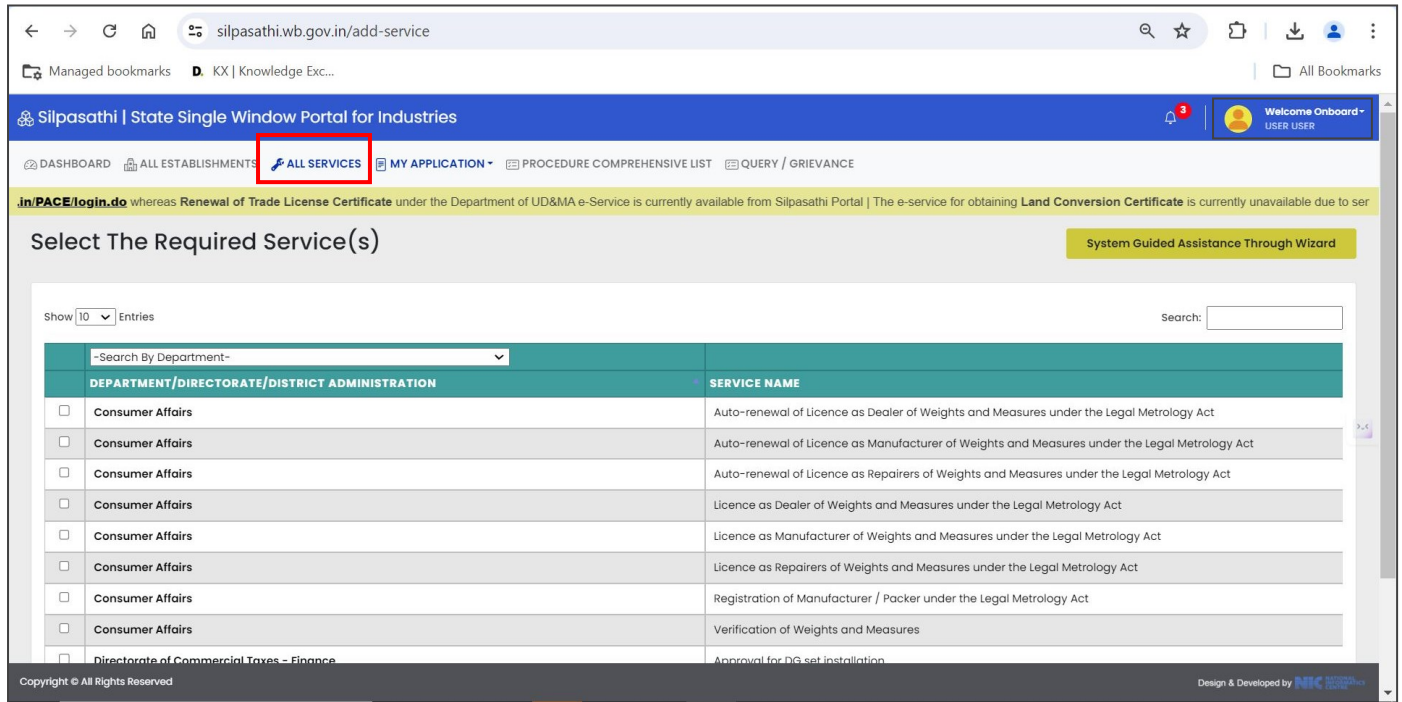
silpasathi.wb.gov.in/add-service

Managed bookmarks  D. KX | Knowledge Exc...  All Bookmarks

Silpasathi | State Single Window Portal for Industries

3

Welcome Onboard
USER USER

DASHBOARD  ALL ESTABLISHMENTS  ALL SERVICES  MY APPLICATION  PROCEDURE COMPREHENSIVE LIST  QUERY / GRIEVANCE

.in/PACE/login.do whereas Renewal of Trade License Certificate under the Department of UD&MA e-Service is currently available from Silpasathi Portal | The e-service for obtaining Land Conversion Certificate is currently unavailable due to ser

Select The Required Service(s)

System Guided Assistance Through Wizard

Show 10 Entries

Search:

| | -Search By Department- | |
|---|---|---|
| | DEPARTMENT/DIRECTORATE/DISTRICT ADMINISTRATION | SERVICE NAME |
| ☐ | Consumer Affairs | Auto-renewal of Licence as Dealer of Weights and Measures under the Legal Metrology Act |
| ☐ | Consumer Affairs | Auto-renewal of Licence as Manufacturer of Weights and Measures under the Legal Metrology Act |
| ☐ | Consumer Affairs | Auto-renewal of Licence as Repairers of Weights and Measures under the Legal Metrology Act |
| ☐ | Consumer Affairs | Licence as Dealer of Weights and Measures under the Legal Metrology Act |
| ☐ | Consumer Affairs | Licence as Manufacturer of Weights and Measures under the Legal Metrology Act |
| ☐ | Consumer Affairs | Licence as Repairers of Weights and Measures under the Legal Metrology Act |
| ☐ | Consumer Affairs | Registration of Manufacturer / Packer under the Legal Metrology Act |
| ☐ | Consumer Affairs | Verification of Weights and Measures |
| ☐ | Directorate of Commercial Taxes - Finance | Approval for DG set installation |

Copyright © All Rights Reserved

Design & Developed by NIC